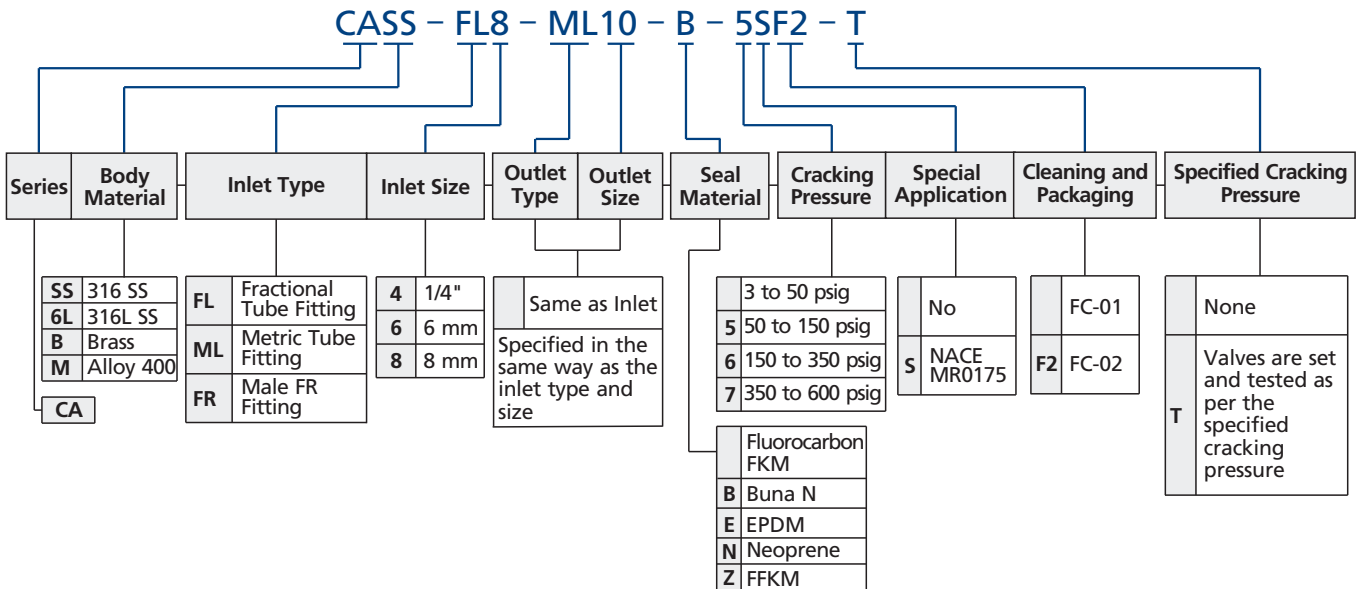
CASS – FL8 – ML10 – B – 5SF2 – T

Series | Body Material | Inlet Type | Inlet Size | Outlet Type | Outlet Size | Seal Material | Cracking Pressure | Special Application | Cleaning and Packaging | Specified Cracking Pressure

CA

| | |
|---|---|
| SS | 316 SS |
| 6L | 316L SS |
| B | Brass |
| M | Alloy 400 |

| | |
|---|---|
| FL | Fractional Tube Fitting |
| ML | Metric Tube Fitting |
| FR | Male FR Fitting |

| | |
|---|---|
| 4 | 1/4" |
| 6 | 6 mm |
| 8 | 8 mm |

| | |
|---|---|
| | Same as Inlet |
| Specified in the same way as the inlet type and size | |

| | |
|---|---|
| | Fluorocarbon FKM |
| B | Buna N |
| E | EPDM |
| N | Neoprene |
| Z | FFKM |

| | |
|---|---|
| | 3 to 50 psig |
| 5 | 50 to 150 psig |
| 6 | 150 to 350 psig |
| 7 | 350 to 600 psig |

| | |
|---|---|
| | No |
| S | NACE MR0175 |

| | |
|---|---|
| | FC-01 |
| F2 | FC-02 |

| | |
|---|---|
| | None |
| T | Valves are set and tested as per the specified cracking pressure |